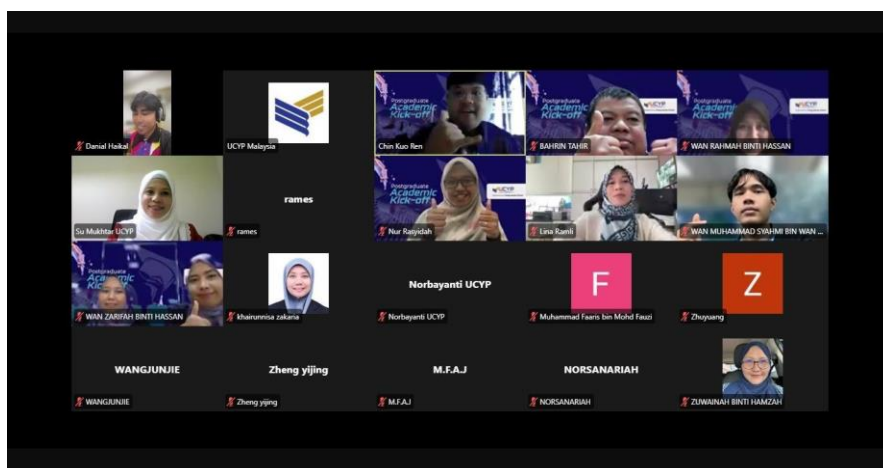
Danial Haikal

UCYP Malaysia

Postgraduate Academic Kick-off

Chin Kuo Ren

Postgraduate Academic Kick-off UCYP

BAHRIN TAHIR

Postgraduate Academic Kick-off UCYP

WAN RAHMAH BINTI HASSAN

Su Mukhtar UCYP

rames

rames

Postgraduate Academic Kick-off UCYP

Nur Rasyidah

Lina Ramli

WAN MUHAMMAD SYAHMI BIN WAN ...

Postgraduate Academic Kick-off

WAN ZARIFAH BINTI HASSAN

khairunnisa zakaria

Norbayanti UCYP

Norbayanti UCYP

F

Muhammad Faaris bin Mohd Fauzi

Z

Zhuyuang

WANGJUNJIE

WANGJUNJIE

Zheng yijing

Zheng yijing

M.F.A.J

M.F.A.J

NORSANARIAH

NORSANARIAH

ZUWAINAH BINTI HAMZAH